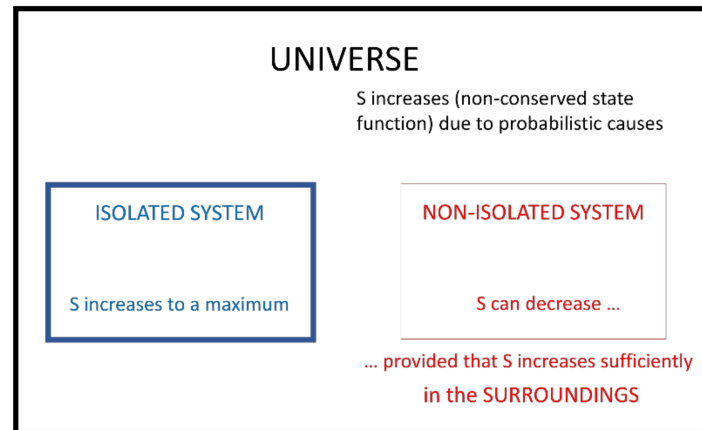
UNIVERSE

S increases (non-conserved state function) due to probabilistic causes

ISOLATED SYSTEM

S increases to a maximum

NON-ISOLATED SYSTEM

S can decrease …

… provided that S increases sufficiently in the SURROUNDINGS